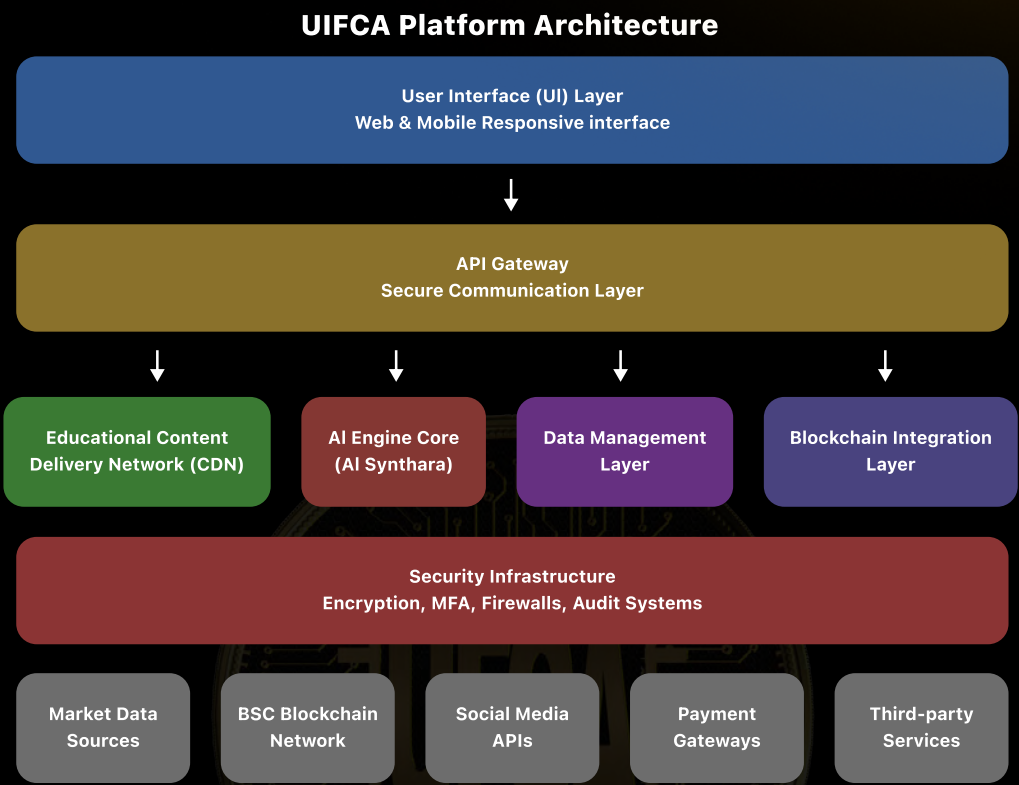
UIFCA Platform Architecture

User Interface (UI) Layer
Web & Mobile Responsive interface

API Gateway
Secure Communication Layer

Educational Content Delivery Network (CDN)

AI Engine Core (AI Synthara)

Data Management Layer

Blockchain Integration Layer

Security Infrastructure
Encryption, MFA, Firewalls, Audit Systems

Market Data Sources

BSC Blockchain Network

Social Media APIs

Payment Gateways

Third-party Services